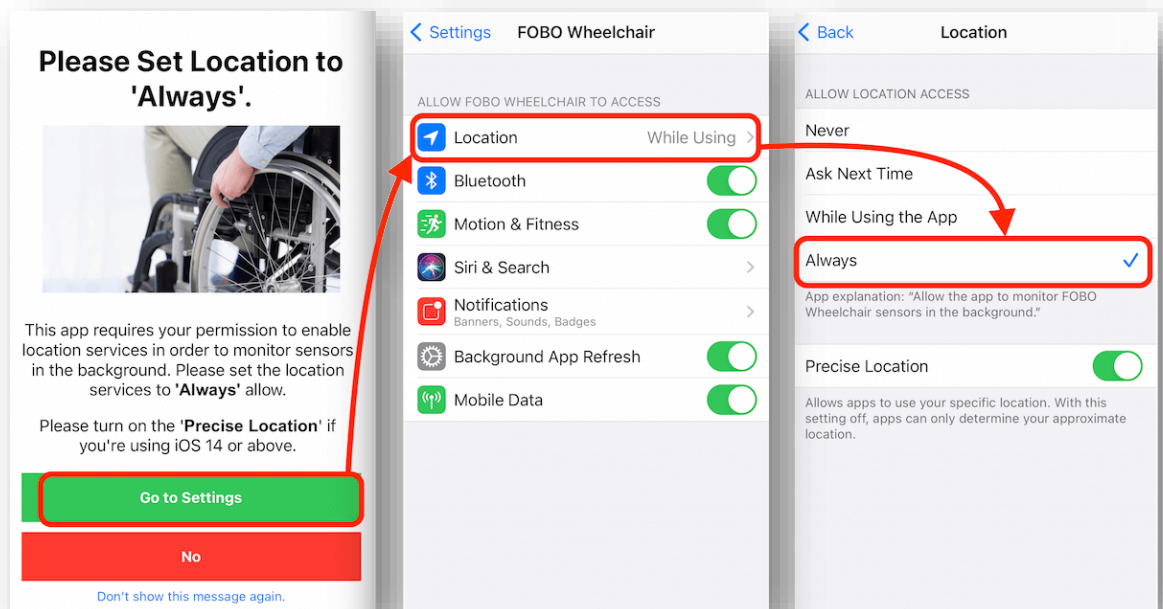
Please Set Location to 'Always'.

This app requires your permission to enable location services in order to monitor sensors in the background. Please set the location services to 'Always' allow.

Please turn on the 'Precise Location' if you're using iOS 14 or above.

Go to Settings

No

Don't show this message again.

< Settings FOBO Wheelchair

ALLOW FOBO WHEELCHAIR TO ACCESS

Location While Using >

Bluetooth

Motion & Fitness

Siri & Search >

Notifications
Banners, Sounds, Badges >

Background App Refresh

Mobile Data

< Back Location

ALLOW LOCATION ACCESS

Never

Ask Next Time

While Using the App

Always ✓

App explanation: "Allow the app to monitor FOBO Wheelchair sensors in the background."

Precise Location

Allows apps to use your specific location. With this setting off, apps can only determine your approximate location.